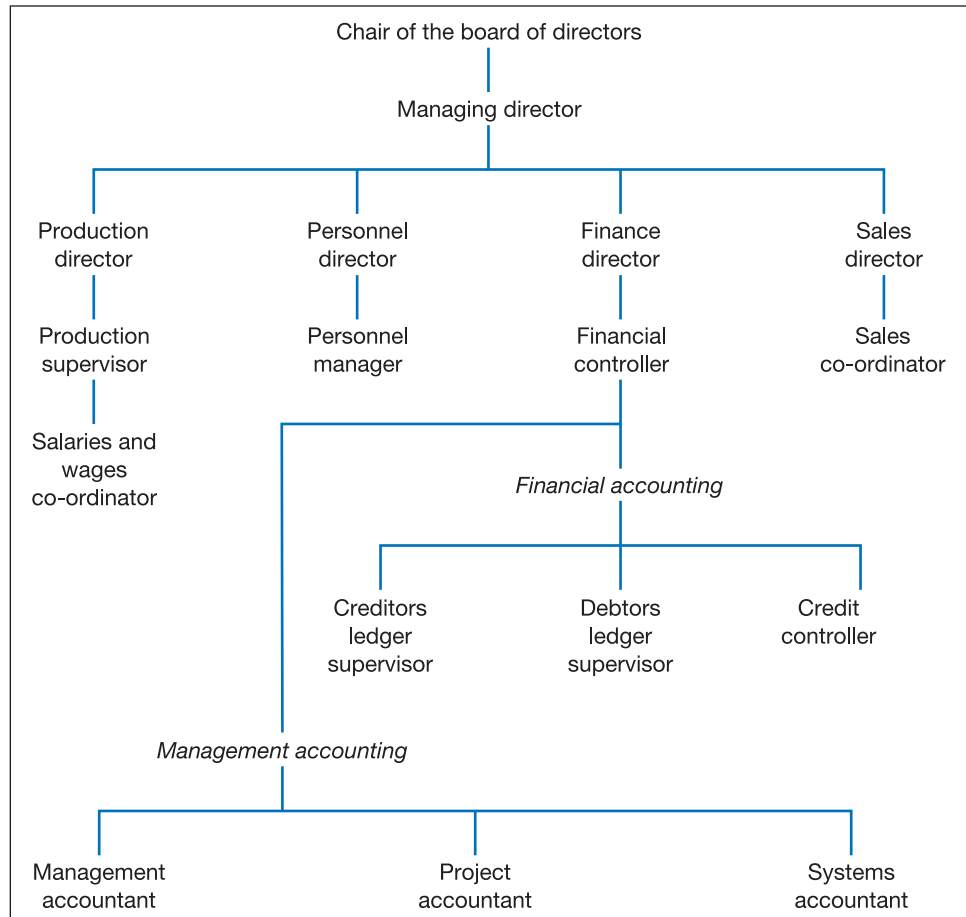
Chair of the board of directors

Managing director

Production director

Production supervisor

Salaries and wages co-ordinator

Personnel director

Personnel manager

Finance director

Financial controller

Sales director

Sales co-ordinator

*Financial accounting*

Creditors ledger supervisor

Debtors ledger supervisor

Credit controller

*Management accounting*

Management accountant

Project accountant

Systems accountant